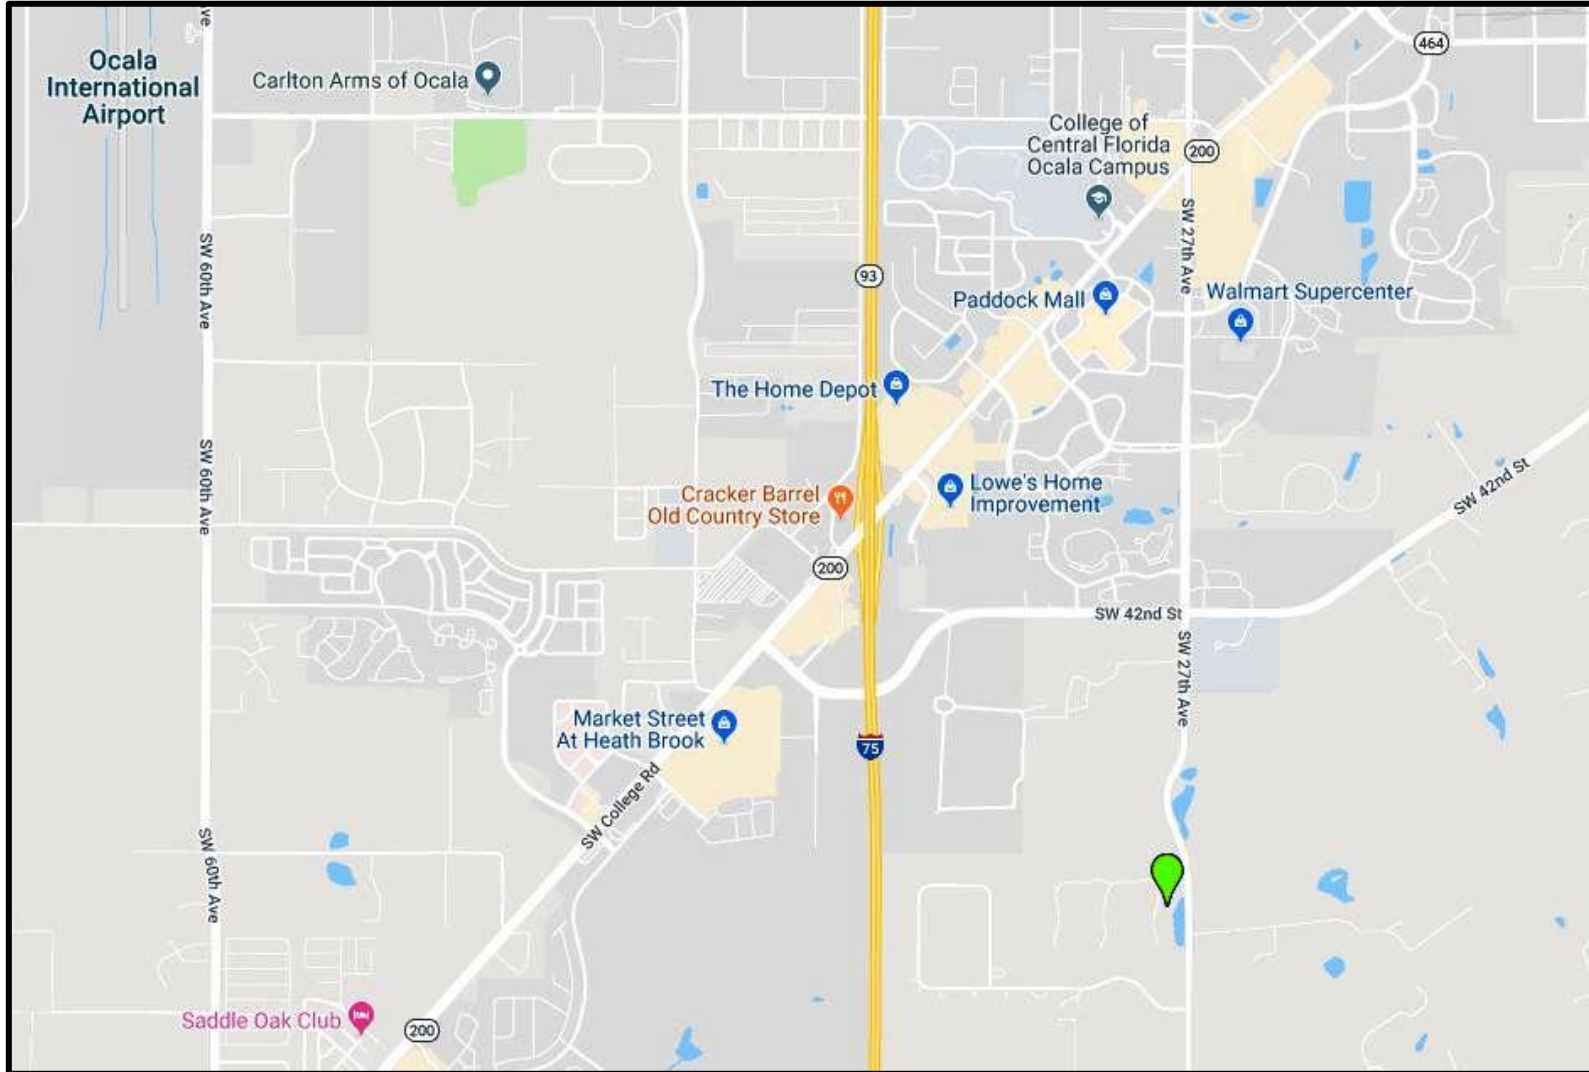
Ocala International Airport

Carlton Arms of Ocala

464

College of Central Florida Ocala Campus

200

SW 27th Ave

93

Paddock Mall

Walmart Supercenter

SW 60th Ave

The Home Depot

SW 60th Ave

Cracker Barrel Old Country Store

Lowe's Home Improvement

SW 42nd St

200

SW 42nd St

SW 27th Ave

Market Street At Heath Brook

75

SW College Rd

SW 60th Ave

Saddle Oak Club

200